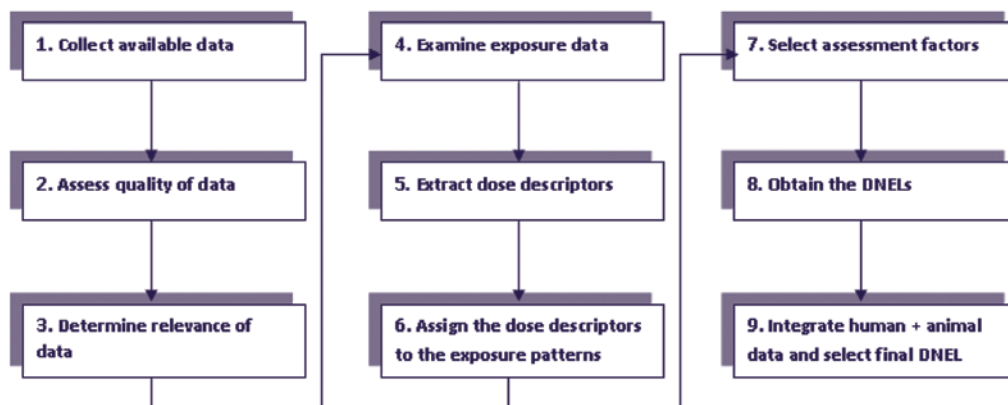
1. Collect available data

2. Assess quality of data

3. Determine relevance of data

4. Examine exposure data

5. Extract dose descriptors

6. Assign the dose descriptors to the exposure patterns

7. Select assessment factors

8. Obtain the DNELs

9. Integrate human + animal data and select final DNEL